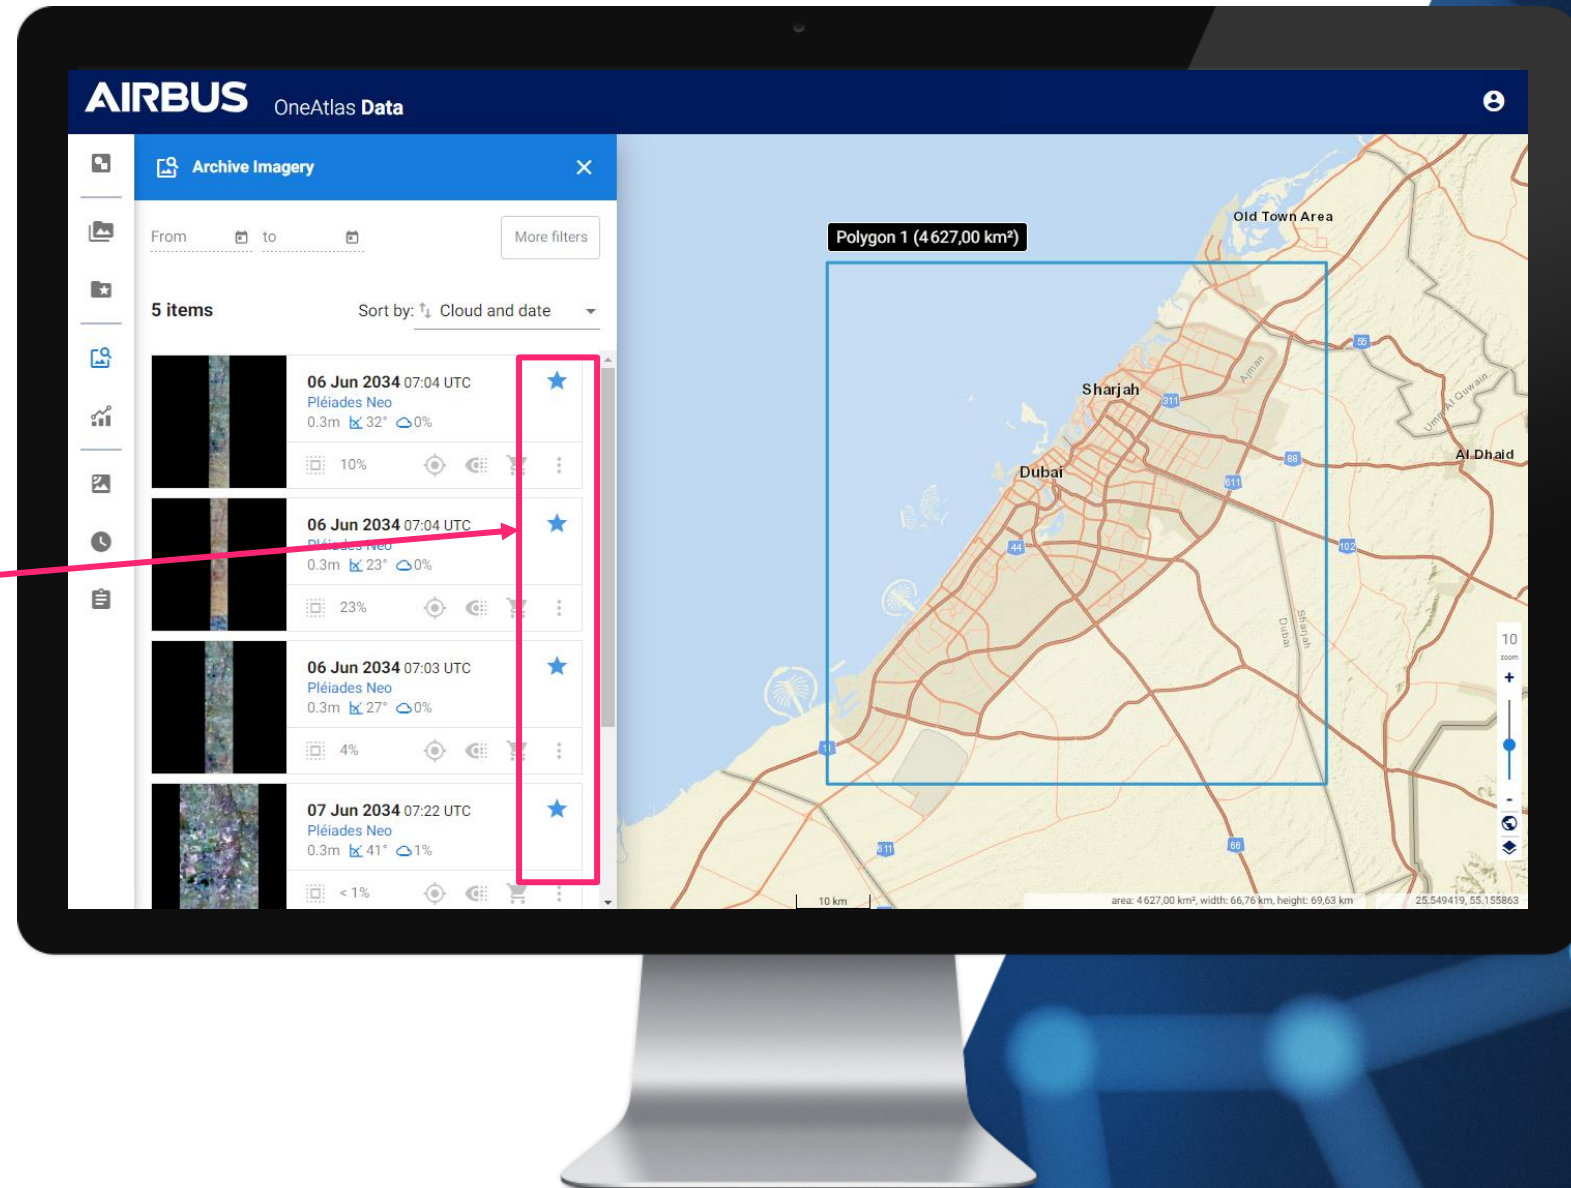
AIRBUS OneAtlas Data

Archive Imagery

From to More filters

5 items Sort by: Cloud and date

06 Jun 2034 07:04 UTC
Pléiades Neo
0.3m 32° 0%
10%

06 Jun 2034 07:04 UTC
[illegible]
0.3m 23° 0%
23%

06 Jun 2034 07:03 UTC
Pléiades Neo
0.3m 27° 0%
4%

07 Jun 2034 07:22 UTC
Pléiades Neo
0.3m 41° 1%
< 1%

Polygon 1 (4 627,00 km²)

Old Town Area
Sharjah
Dubai
Al Dhaid
Ajman
Umm Al Quwain
Dubai
Sharjah
311
55
88
611
44
102
11
611
66

10
zoom
+
-

10 km
area: 4 627,00 km², width: 66,76 km, height: 69,63 km
25.549419, 55.155863